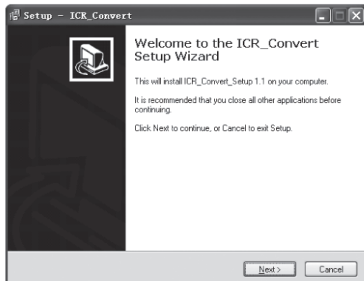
Setup - ICR_Convert

Welcome to the ICR_Convert Setup Wizard

This will install ICR_Convert_Setup 1.1 on your computer.

It is recommended that you close all other applications before continuing.

Click Next to continue, or Cancel to exit Setup.

Next >

Cancel